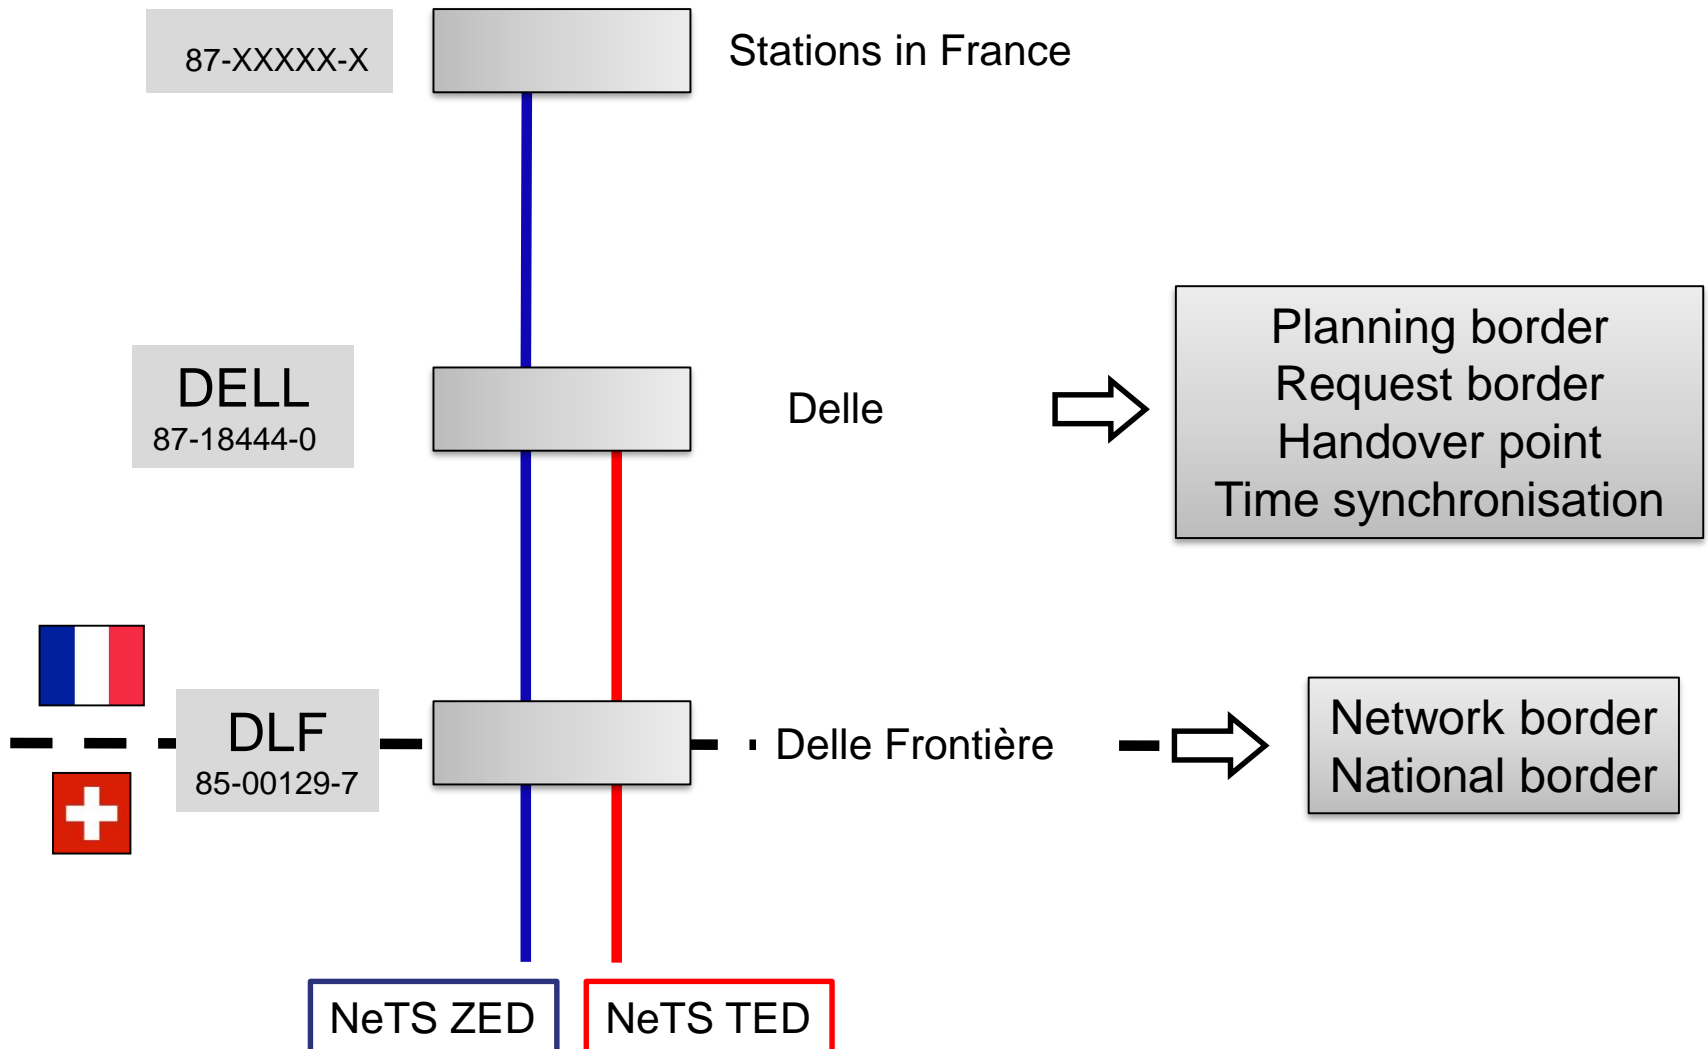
87-XXXXX-X

Stations in France

DELL
87-18444-0

Delle

Planning border
Request border
Handover point
Time synchronisation

DLF
85-00129-7

Delle Frontière

Network border
National border

NeTS ZED

NeTS TED